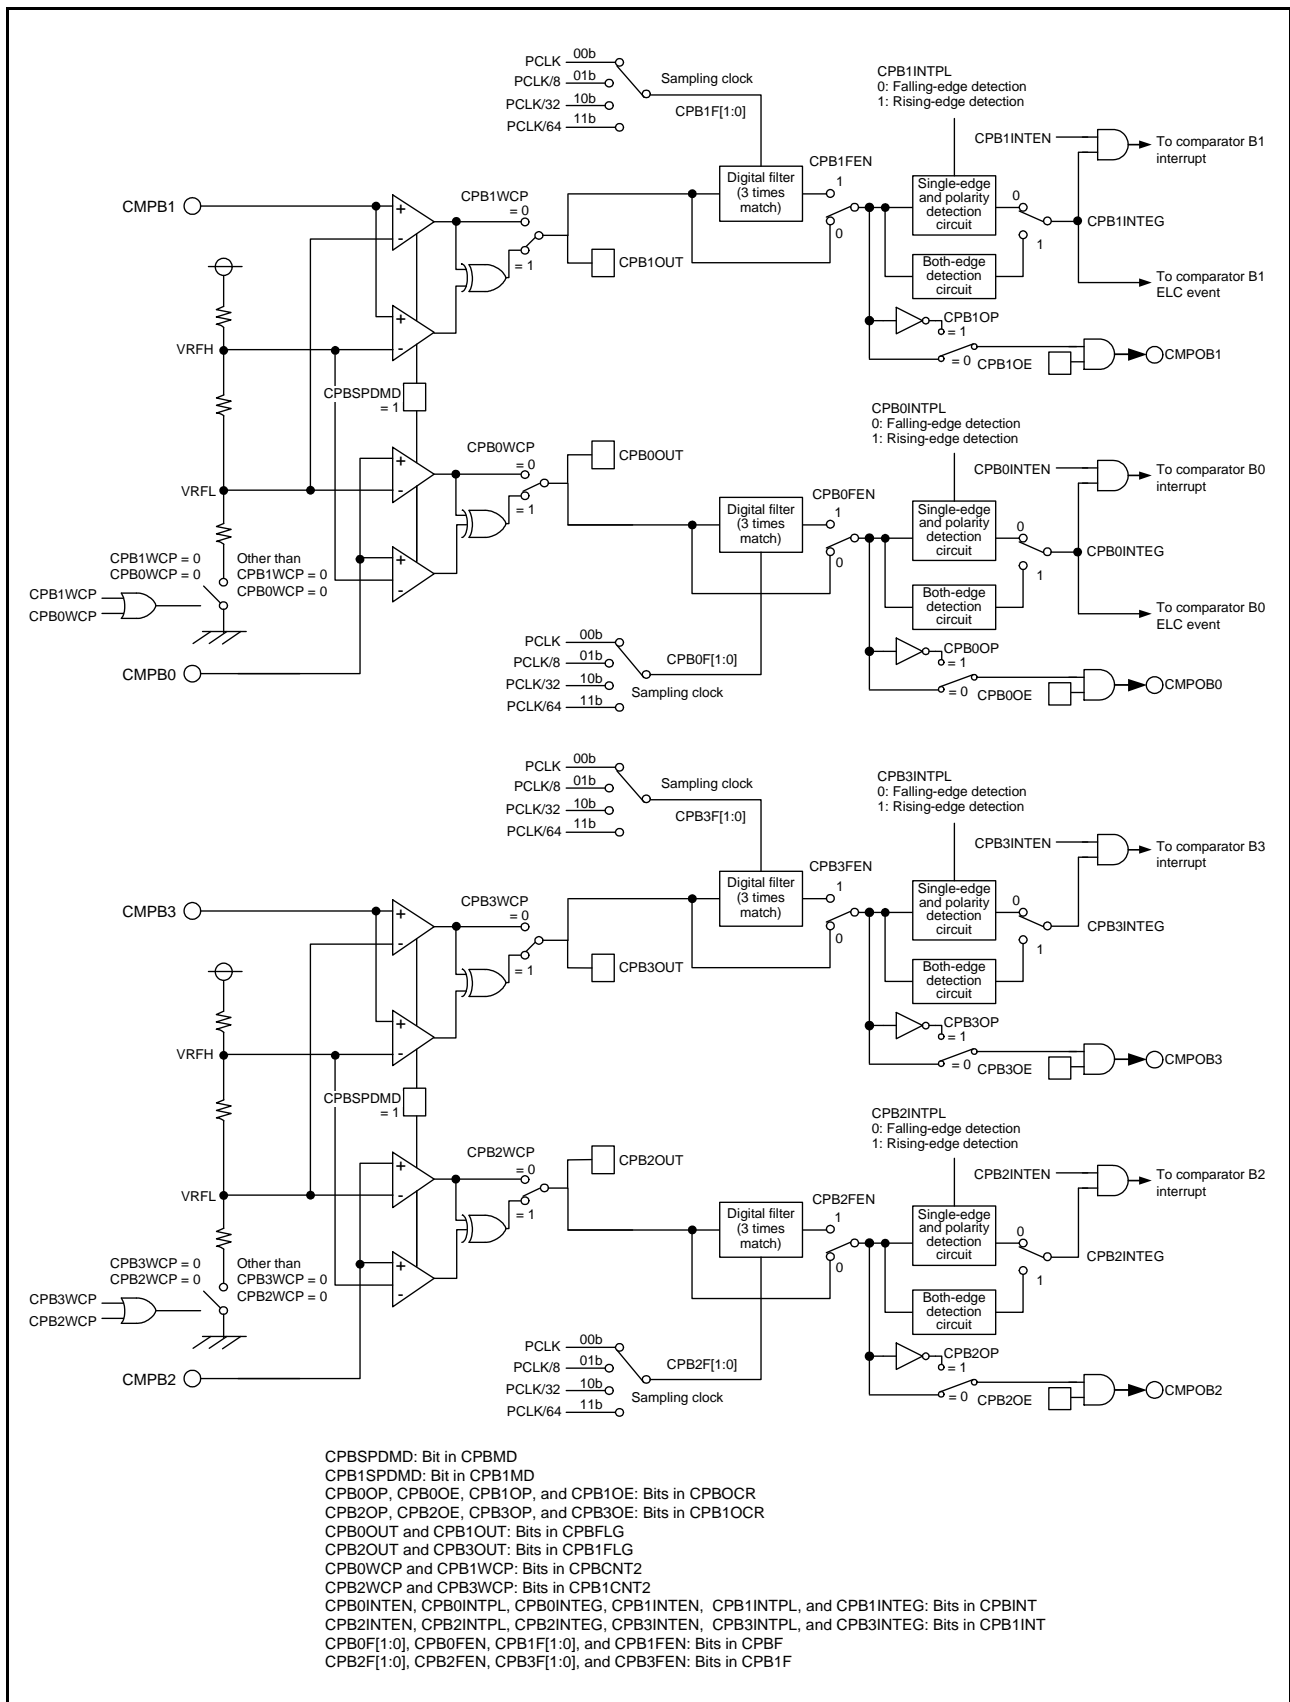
PCLK 00b
PCLK/8 01b
PCLK/32 10b
PCLK/64 11b
Sampling clock
CPB1F[1:0]

CPB1INTPL
0: Falling-edge detection
1: Rising-edge detection

CPB1INTEN
To comparator B1 interrupt

CMPB1
CPB1WCP = 0
= 1
Digital filter (3 times match)
CPB1FEN
1
0
Single-edge and polarity detection circuit
0
1
CPB1INTEG
CPB1OUT
Both-edge detection circuit
To comparator B1 ELC event
CPB1OP = 1
VRFH
= 0 CPB1OE
CMPOB1
CPBSPDMD = 1

CPB0INTPL
0: Falling-edge detection
1: Rising-edge detection

CPB0WCP = 0
CPB0OUT
CPB0INTEN
To comparator B0 interrupt
VRFL
= 1
Digital filter (3 times match)
CPB0FEN
1
0
Single-edge and polarity detection circuit
0
1
CPB0INTEG
CPB1WCP = 0
CPB0WCP = 0
Other than CPB1WCP = 0 CPB0WCP = 0
CPB1WCP
CPB0WCP
Both-edge detection circuit
To comparator B0 ELC event
PCLK 00b
PCLK/8 01b
PCLK/32 10b
PCLK/64 11b
CPB0F[1:0]
Sampling clock
CMPB0
CPB0OP = 1
= 0 CPB0OE
CMPOB0

PCLK 00b
PCLK/8 01b
PCLK/32 10b
PCLK/64 11b
Sampling clock
CPB3F[1:0]

CPB3INTPL
0: Falling-edge detection
1: Rising-edge detection

CPB3INTEN
To comparator B3 interrupt

CMPB3
CPB3WCP = 0
= 1
Digital filter (3 times match)
CPB3FEN
1
0
Single-edge and polarity detection circuit
0
1
CPB3INTEG
CPB3OUT
Both-edge detection circuit
CPB3OP = 1
VRFH
= 0 CPB3OE
CMPOB3
CPBSPDMD = 1

CPB2INTPL
0: Falling-edge detection
1: Rising-edge detection

CPB2WCP = 0
CPB2OUT
CPB2INTEN
To comparator B2 interrupt
VRFL
= 1
Digital filter (3 times match)
CPB2FEN
1
0
Single-edge and polarity detection circuit
0
1
CPB2INTEG
CPB3WCP = 0
CPB2WCP = 0
Other than CPB3WCP = 0 CPB2WCP = 0
CPB3WCP
CPB2WCP
Both-edge detection circuit
PCLK 00b
PCLK/8 01b
PCLK/32 10b
PCLK/64 11b
CPB2F[1:0]
Sampling clock
CMPB2
CPB2OP = 1
= 0 CPB2OE
CMPOB2

CPBSPDMD: Bit in CPBMD
CPB1SPDMD: Bit in CPB1MD
CPB0OP, CPB0OE, CPB1OP, and CPB1OE: Bits in CPBOCR
CPB2OP, CPB2OE, CPB3OP, and CPB3OE: Bits in CPB1OCR
CPB0OUT and CPB1OUT: Bits in CPBFLG
CPB2OUT and CPB3OUT: Bits in CPB1FLG
CPB0WCP and CPB1WCP: Bits in CPBCNT2
CPB2WCP and CPB3WCP: Bits in CPB1CNT2
CPB0INTEN, CPB0INTPL, CPB0INTEG, CPB1INTEN, CPB1INTPL, and CPB1INTEG: Bits in CPBINT
CPB2INTEN, CPB2INTPL, CPB2INTEG, CPB3INTEN, CPB3INTPL, and CPB3INTEG: Bits in CPB1INT
CPB0F[1:0], CPB0FEN, CPB1F[1:0], and CPB1FEN: Bits in CPBF
CPB2F[1:0], CPB2FEN, CPB3F[1:0], and CPB3FEN: Bits in CPB1F